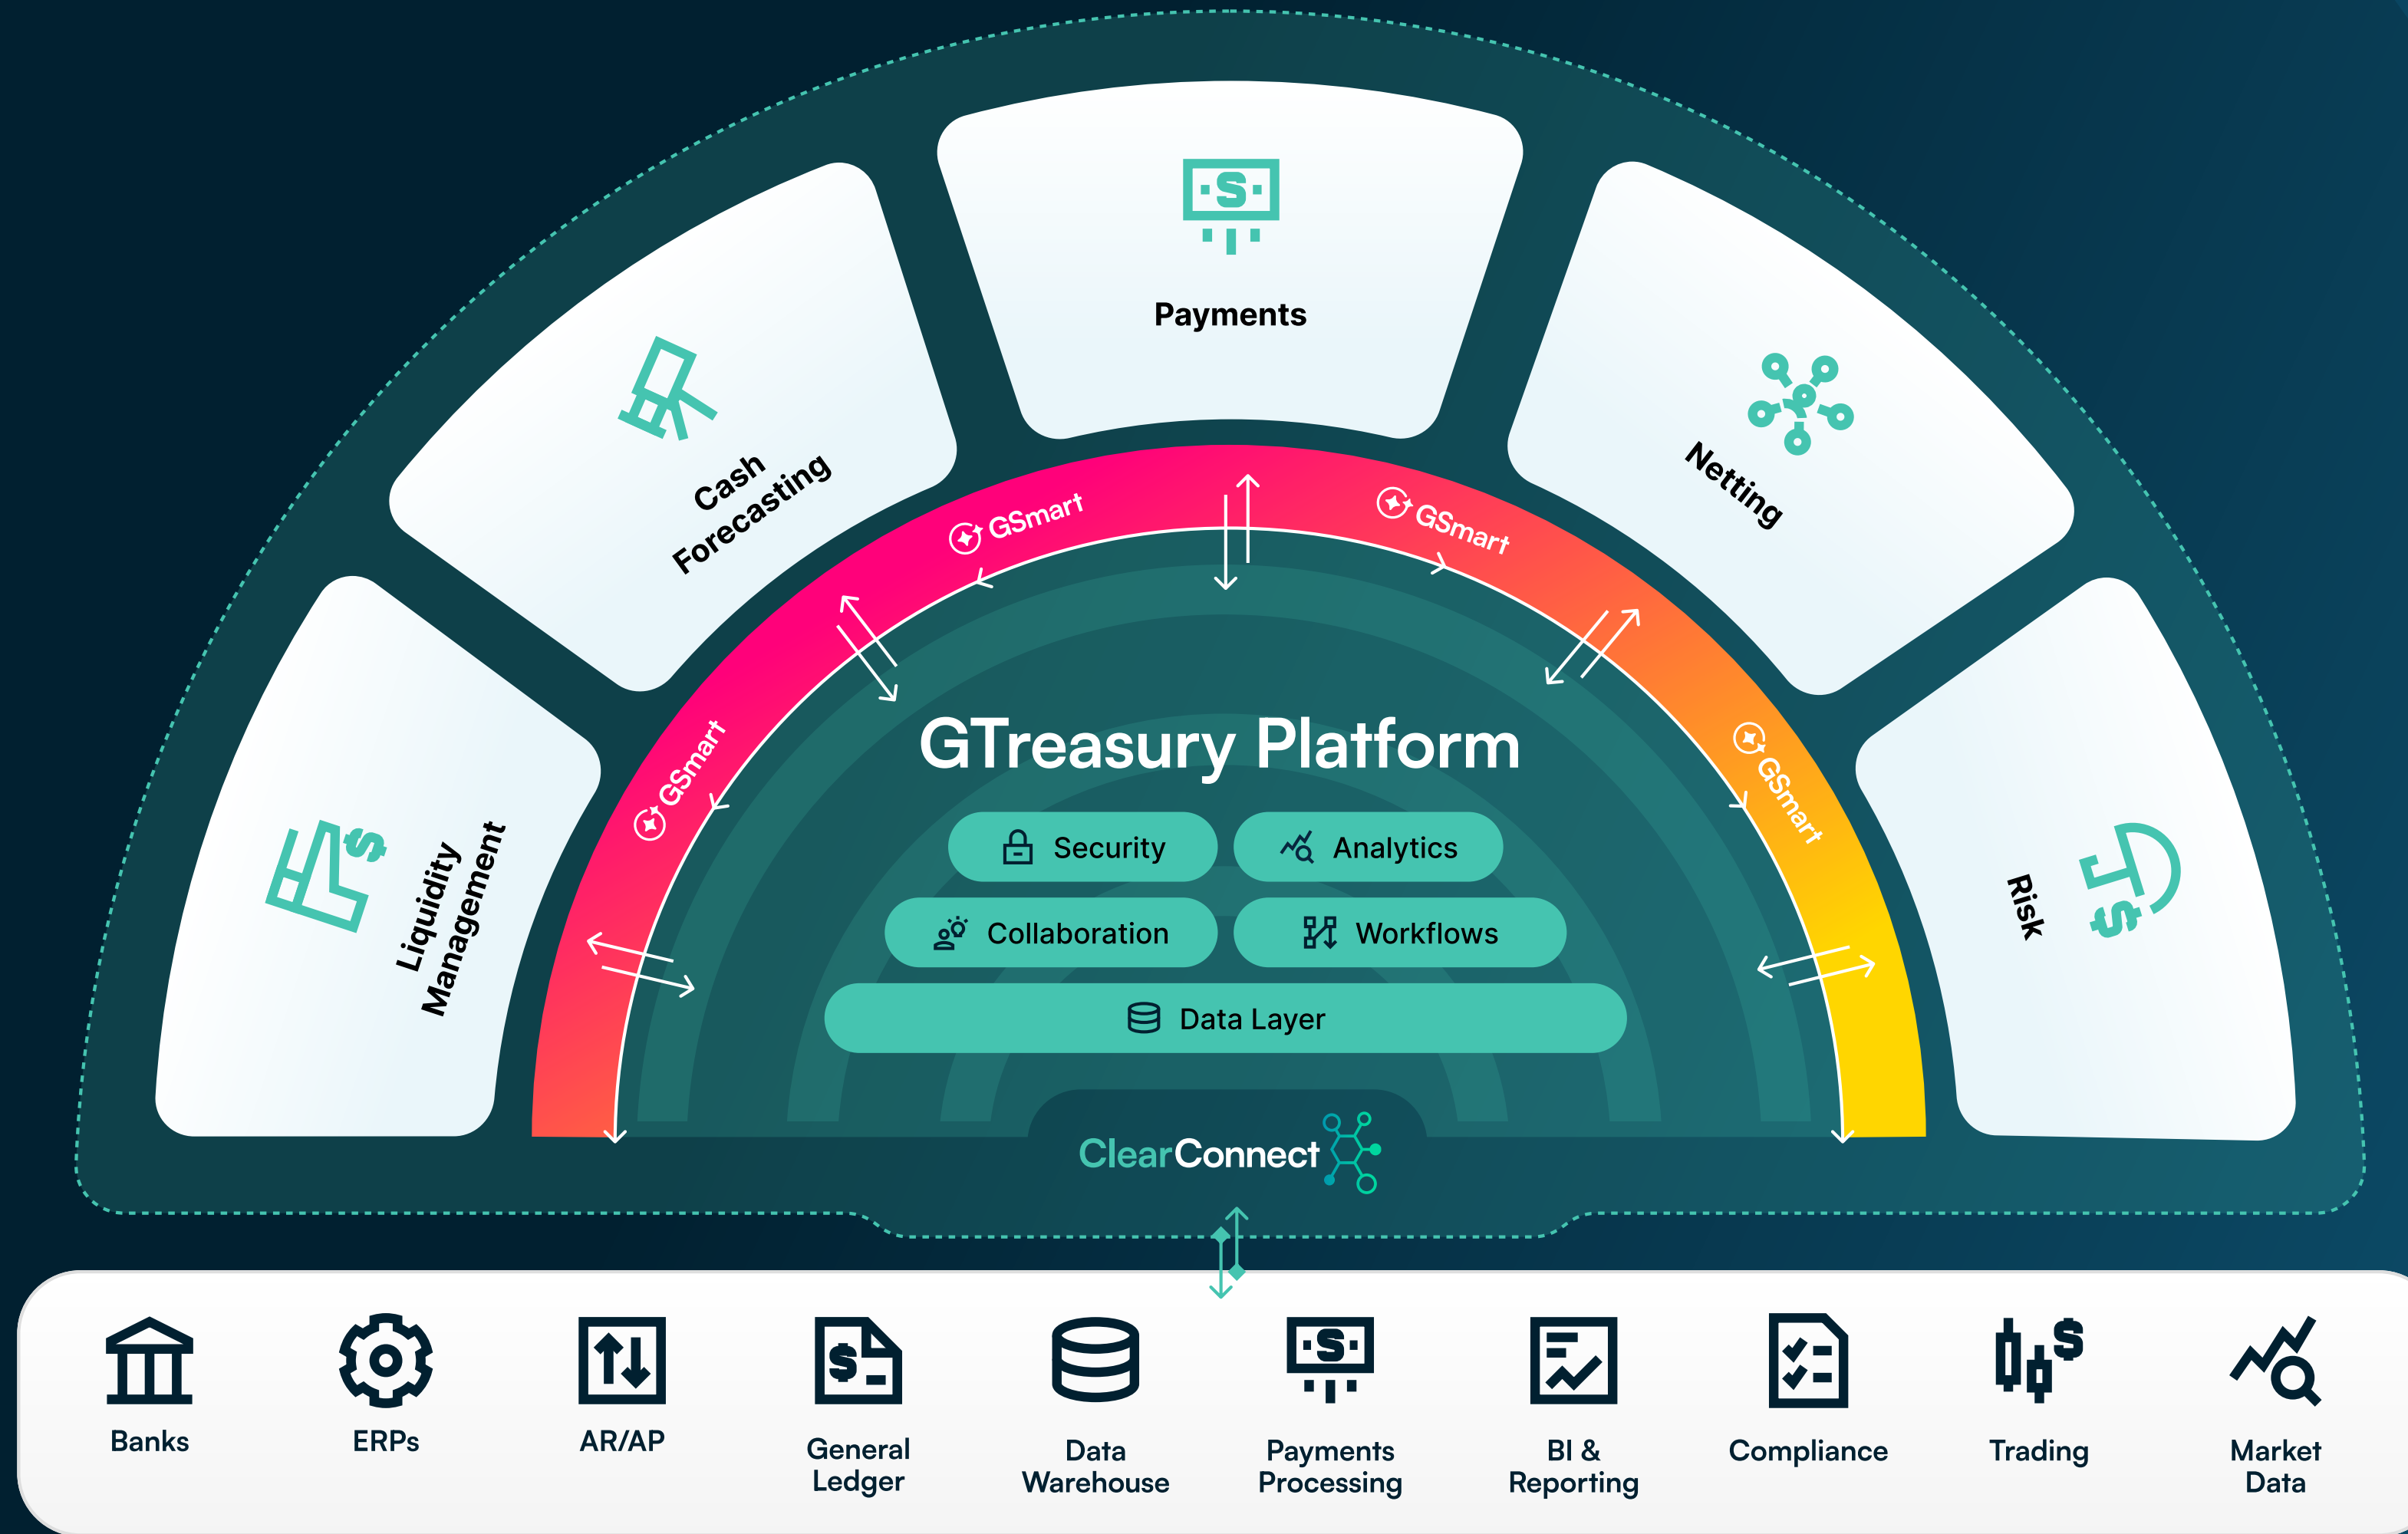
Liquidity Management

Cash Forecasting

Payments

Netting

Risk

GSmart

GSmart

GSmart

GSmart

GTreasury Platform

Security

Analytics

Collaboration

Workflows

Data Layer

ClearConnect

Banks

ERPs

AR/AP

General Ledger

Data Warehouse

Payments Processing

BI & Reporting

Compliance

Trading

Market Data